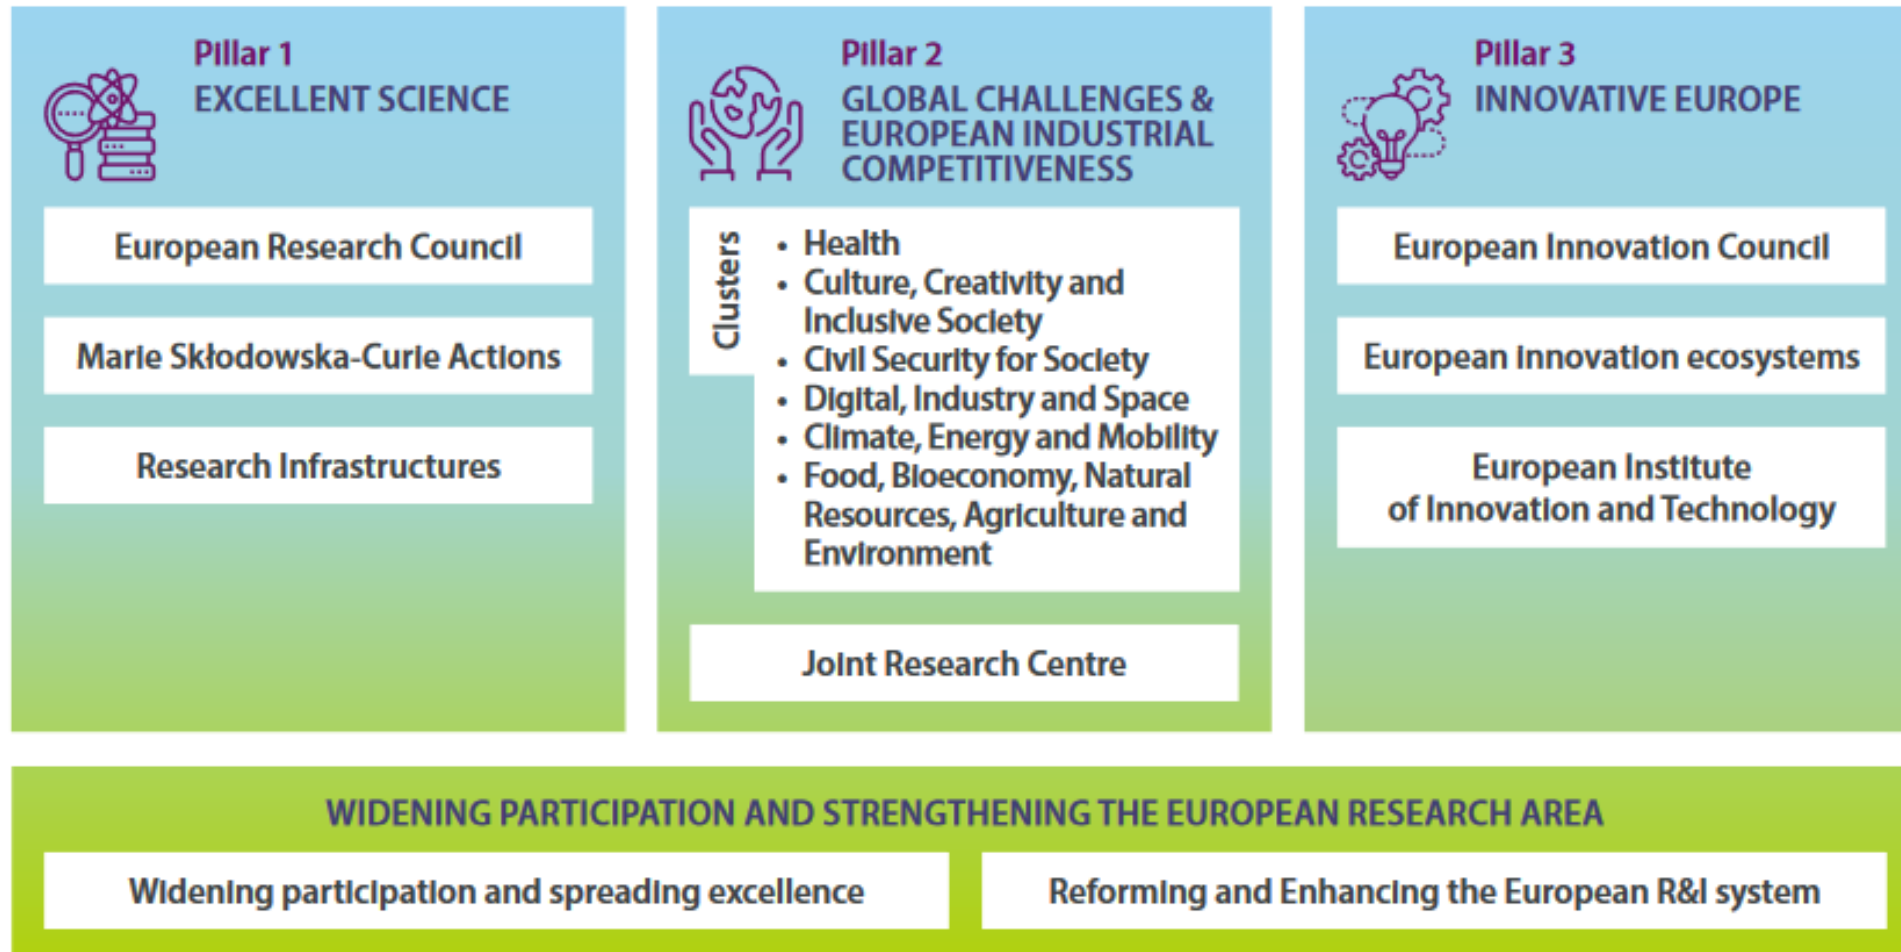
Pillar 1
EXCELLENT SCIENCE

European Research Council

Marie Skłodowska-Curie Actions

Research Infrastructures

Pillar 2
GLOBAL CHALLENGES & EUROPEAN INDUSTRIAL COMPETITIVENESS

Clusters

- Health
- Culture, Creativity and Inclusive Society
- Civil Security for Society
- Digital, Industry and Space
- Climate, Energy and Mobility
- Food, Bioeconomy, Natural Resources, Agriculture and Environment

Joint Research Centre

Pillar 3
INNOVATIVE EUROPE

European Innovation Council

European innovation ecosystems

European Institute of Innovation and Technology

WIDENING PARTICIPATION AND STRENGTHENING THE EUROPEAN RESEARCH AREA

Widening participation and spreading excellence

Reforming and Enhancing the European R&I system